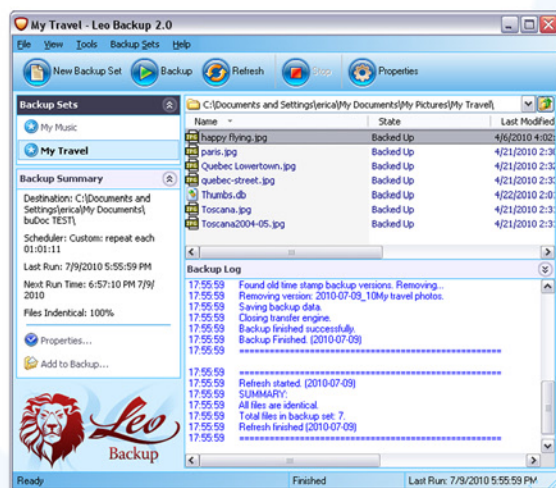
My Travel - Leo Backup 2.0

File View Tools Backup Sets Help

New Backup Set | Backup | Refresh | Stop | Properties

Backup Sets

My Music

My Travel

Backup Summary

Destination: C:\Documents and Settings\erica\My Documents\buDoc TEST\

Scheduler: Custom: repeat each 01:01:11

Last Run: 7/9/2010 5:55:59 PM

Next Run Time: 6:57:10 PM 7/9/2010

Files Indentical: 100%

Properties...

Add to Backup...

Leo Backup

C:\Documents and Settings\erica\My Documents\My Pictures\My Travel\

| Name | State | Last Modified |
|---|---|---|
| happy flying.jpg | Backed Up | 4/6/2010 4:02 |
| paris.jpg | Backed Up | 4/21/2010 2:3 |
| Quebec Lowertown.jpg | Backed Up | 4/21/2010 2:3 |
| quebec-street.jpg | Backed Up | 4/21/2010 2:3 |
| Thumbs.db | Backed Up | 4/22/2010 2:0 |
| Toscana.jpg | Backed Up | 4/21/2010 2:3 |
| Toscana2004-05.jpg | Backed Up | 4/21/2010 2:3 |

Backup Log

17:55:59 Found old time stamp backup versions. Removing...
17:55:59 Removing version: 2010-07-09_10My travel photos.
17:55:59 Saving backup data.
17:55:59 Closing transfer engine.
17:55:59 Backup finished successfully.
17:55:59 Backup Finished. (2010-07-09)
17:55:59 ==========================================
17:55:59
17:55:59 ==========================================
17:55:59 Refresh started. (2010-07-09)
17:55:59 SUMMARY:
17:55:59 All files are identical.
17:55:59 Total files in backup set: 7.
17:55:59 Refresh finished (2010-07-09)
17:55:59 ==========================================

Ready | Finished | Last Run: 7/9/2010 5:55:59 PM